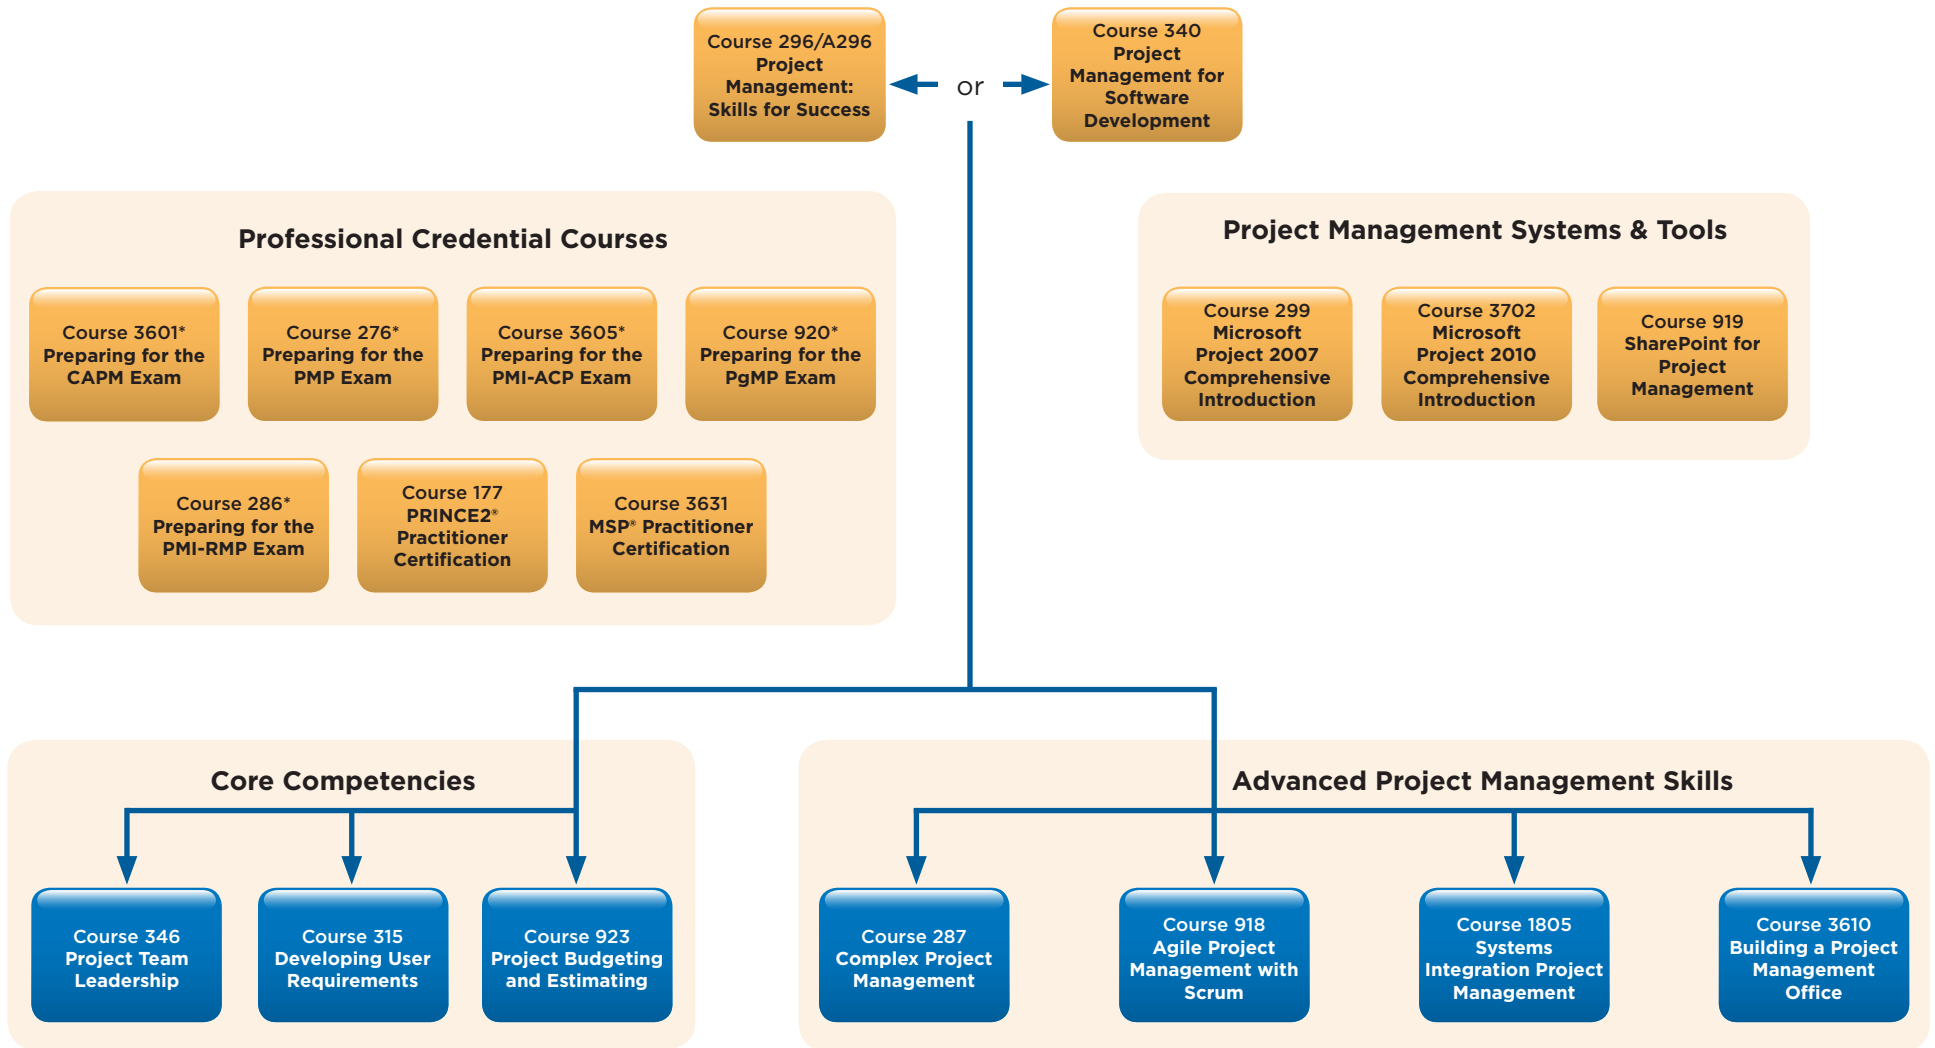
Course 296/A296
Project Management: Skills for Success

or

Course 340
Project Management for Software Development

Professional Credential Courses

Course 3601*
Preparing for the CAPM Exam

Course 276*
Preparing for the PMP Exam

Course 3605*
Preparing for the PMI-ACP Exam

Course 920*
Preparing for the PgMP Exam

Course 286*
Preparing for the PMI-RMP Exam

Course 177
PRINCE2®
Practitioner Certification

Course 3631
MSP® Practitioner Certification

Project Management Systems & Tools

Course 299
Microsoft Project 2007 Comprehensive Introduction

Course 3702
Microsoft Project 2010 Comprehensive Introduction

Course 919
SharePoint for Project Management

Core Competencies

Course 346
Project Team Leadership

Course 315
Developing User Requirements

Course 923
Project Budgeting and Estimating

Advanced Project Management Skills

Course 287
Complex Project Management

Course 918
Agile Project Management with Scrum

Course 1805
Systems Integration Project Management

Course 3610
Building a Project Management Office